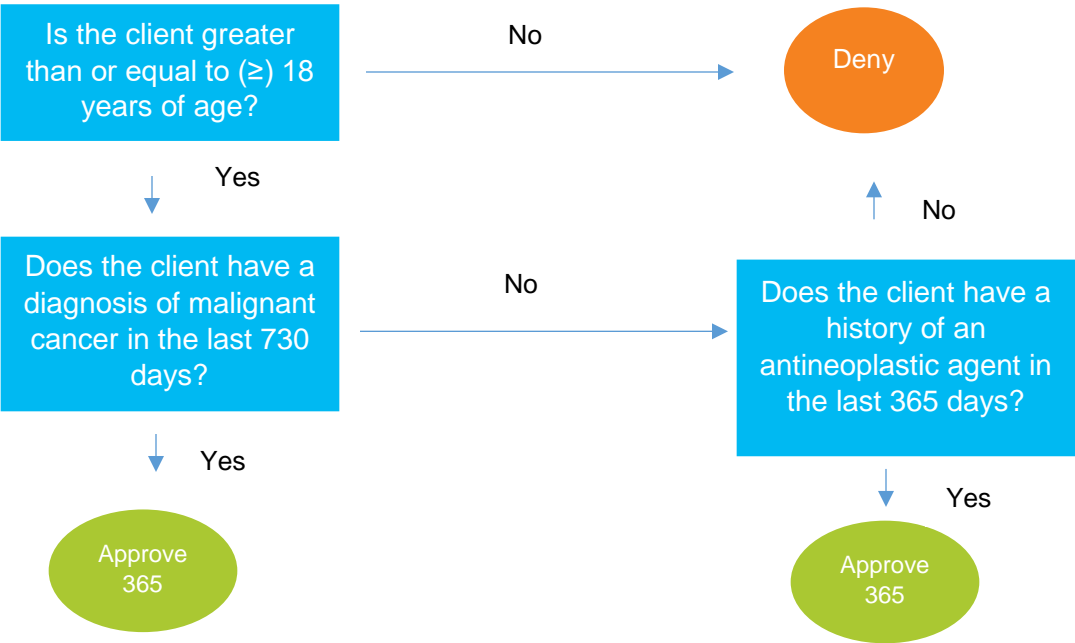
Is the client greater than or equal to (≥) 18 years of age?

No

Deny

Yes

No

Does the client have a diagnosis of malignant cancer in the last 730 days?

No

Does the client have a history of an antineoplastic agent in the last 365 days?

Yes

Yes

Approve 365

Approve 365